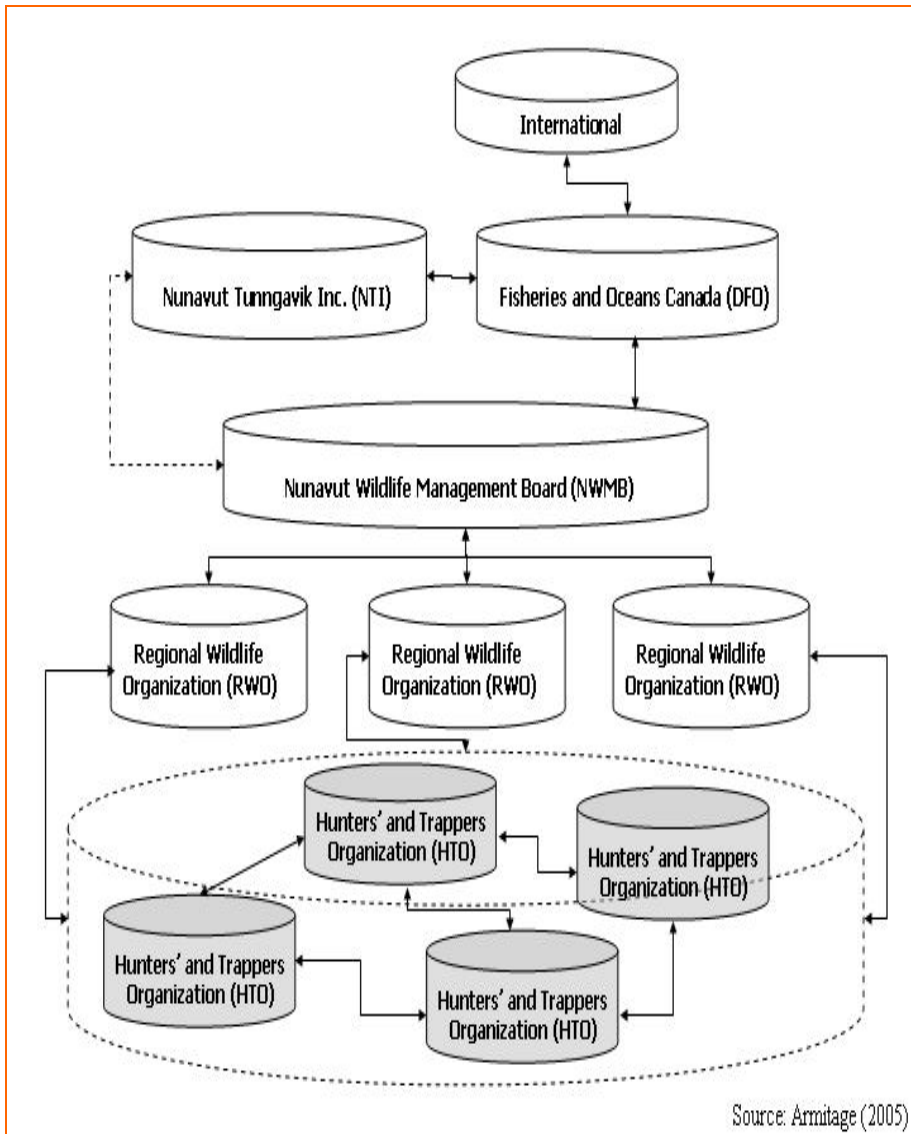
International

Nunavut Tunngavik Inc. (NTI)

Fisheries and Oceans Canada (DFO)

Nunavut Wildlife Management Board (NWMB)

Regional Wildlife Organization (RWO)

Regional Wildlife Organization (RWO)

Regional Wildlife Organization (RWO)

Hunters' and Trappers Organization (HTO)

Hunters' and Trappers Organization (HTO)

Hunters' and Trappers Organization (HTO)

Hunters' and Trappers Organization (HTO)

Source: Armitage (2005)